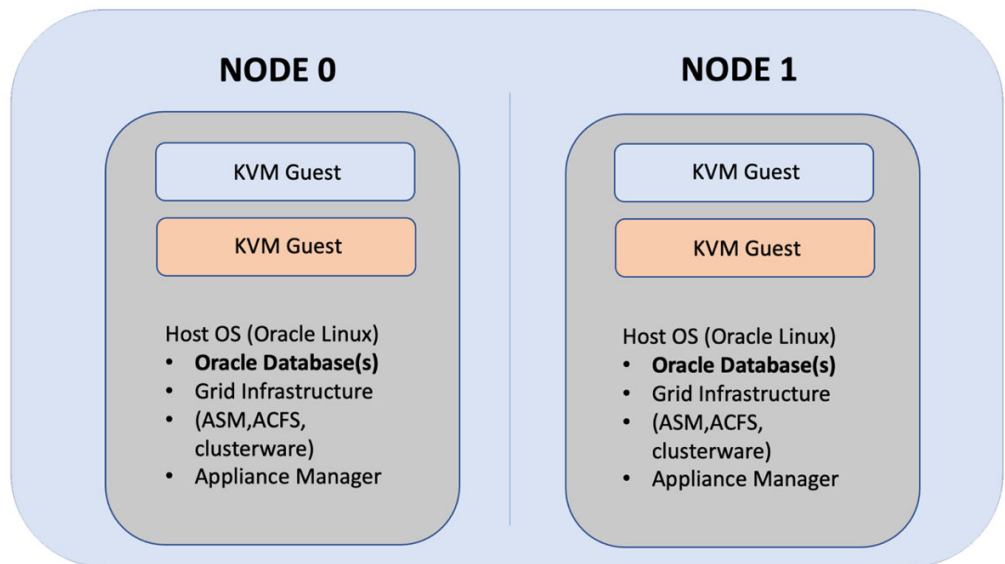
NODE 0

KVM Guest

KVM Guest

Host OS (Oracle Linux)
• **Oracle Database(s)**
• Grid Infrastructure
• (ASM,ACFS, clusterware)
• Appliance Manager

NODE 1

KVM Guest

KVM Guest

Host OS (Oracle Linux)
• **Oracle Database(s)**
• Grid Infrastructure
• (ASM,ACFS, clusterware)
• Appliance Manager